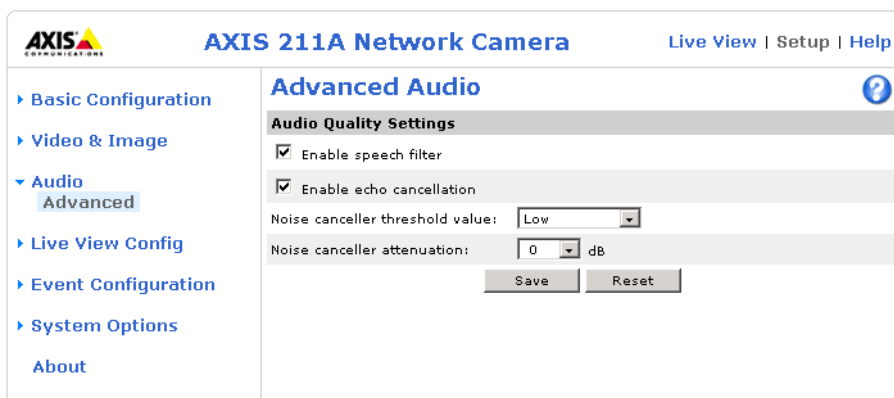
AXIS COMMUNICATIONS

AXIS 211A Network Camera

Live View | Setup | Help

▸ Basic Configuration

▸ Video & Image

▾ Audio
Advanced

▸ Live View Config

▸ Event Configuration

▸ System Options

About

Advanced Audio

?

Audio Quality Settings

☑ Enable speech filter

☑ Enable echo cancellation

Noise canceller threshold value: Low

Noise canceller attenuation: 0 dB

Save Reset